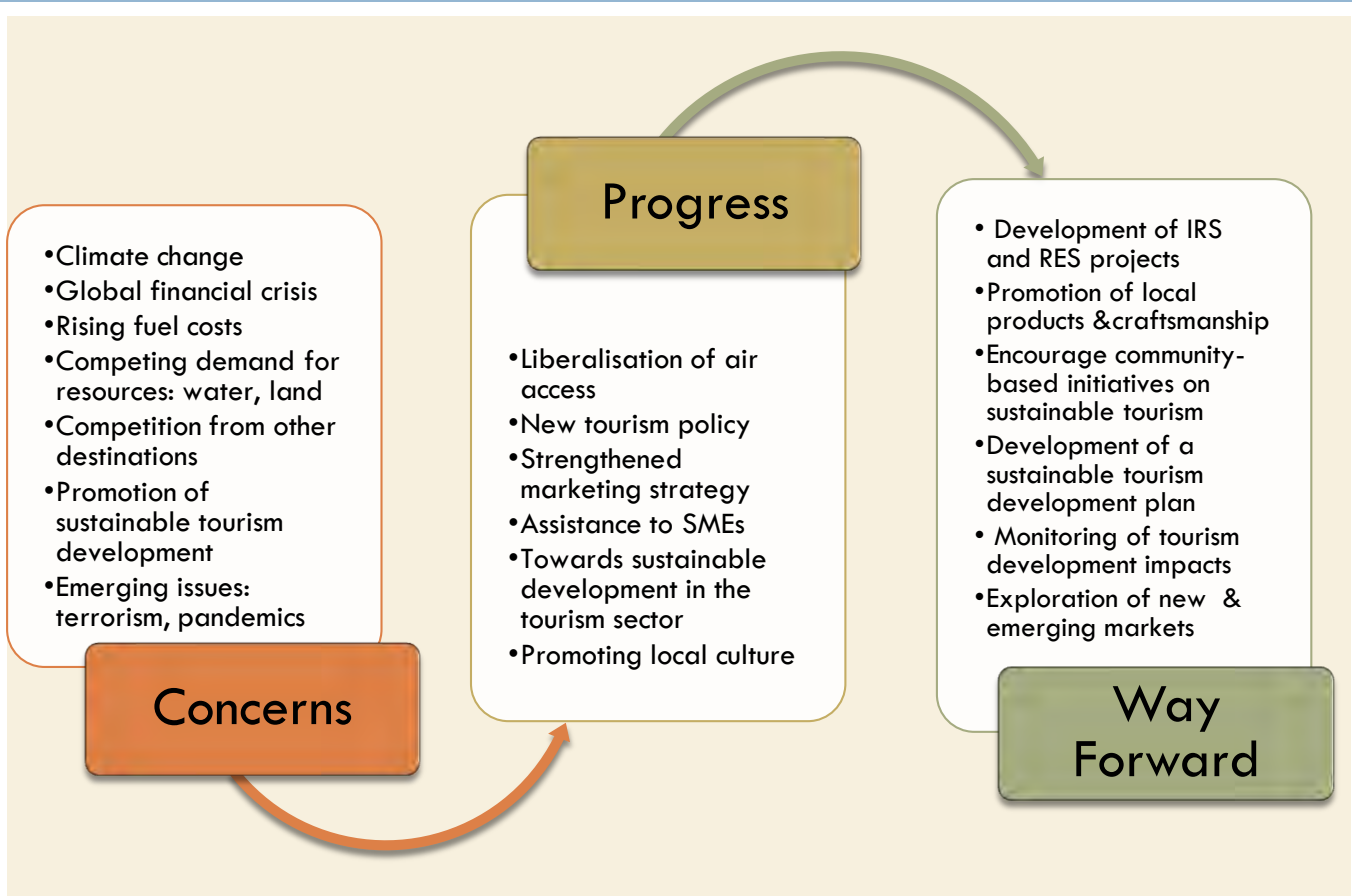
•Climate change
•Global financial crisis
•Rising fuel costs
•Competing demand for resources: water, land
•Competition from other destinations
•Promotion of sustainable tourism development
•Emerging issues: terrorism, pandemics

Concerns

Progress

•Liberalisation of air access
•New tourism policy
•Strengthened marketing strategy
•Assistance to SMEs
•Towards sustainable development in the tourism sector
•Promoting local culture

• Development of IRS and RES projects
•Promotion of local products &craftsmanship
•Encourage community-based initiatives on sustainable tourism
•Development of a sustainable tourism development plan
• Monitoring of tourism development impacts
•Exploration of new & emerging markets

Way Forward